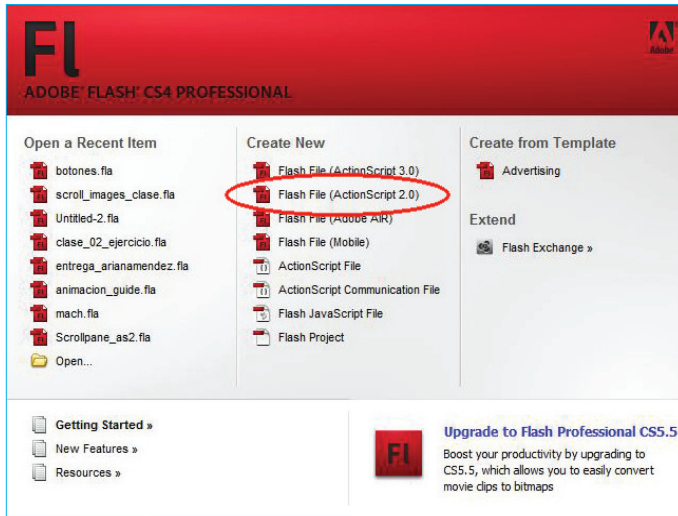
Fl

ADOBE® FLASH® CS4 PROFESSIONAL

Adobe

Open a Recent Item

botones.fla
scroll_images_clase.fla
Untitled-2.fla
clase_02_ejercicio.fla
entrega_arianamendez.fla
animacion_guide.fla
mach.fla
Scrollpane_as2.fla
Open...

Create New

Flash File (ActionScript 3.0)
Flash File (ActionScript 2.0)
Flash File (Adobe AIR)
Flash File (Mobile)
ActionScript File
ActionScript Communication File
Flash JavaScript File
Flash Project

Create from Template

Advertising

Extend

Flash Exchange »

Getting Started »
New Features »
Resources »

Fl

Upgrade to Flash Professional CS5.5

Boost your productivity by upgrading to CS5.5, which allows you to easily convert movie clips to bitmaps